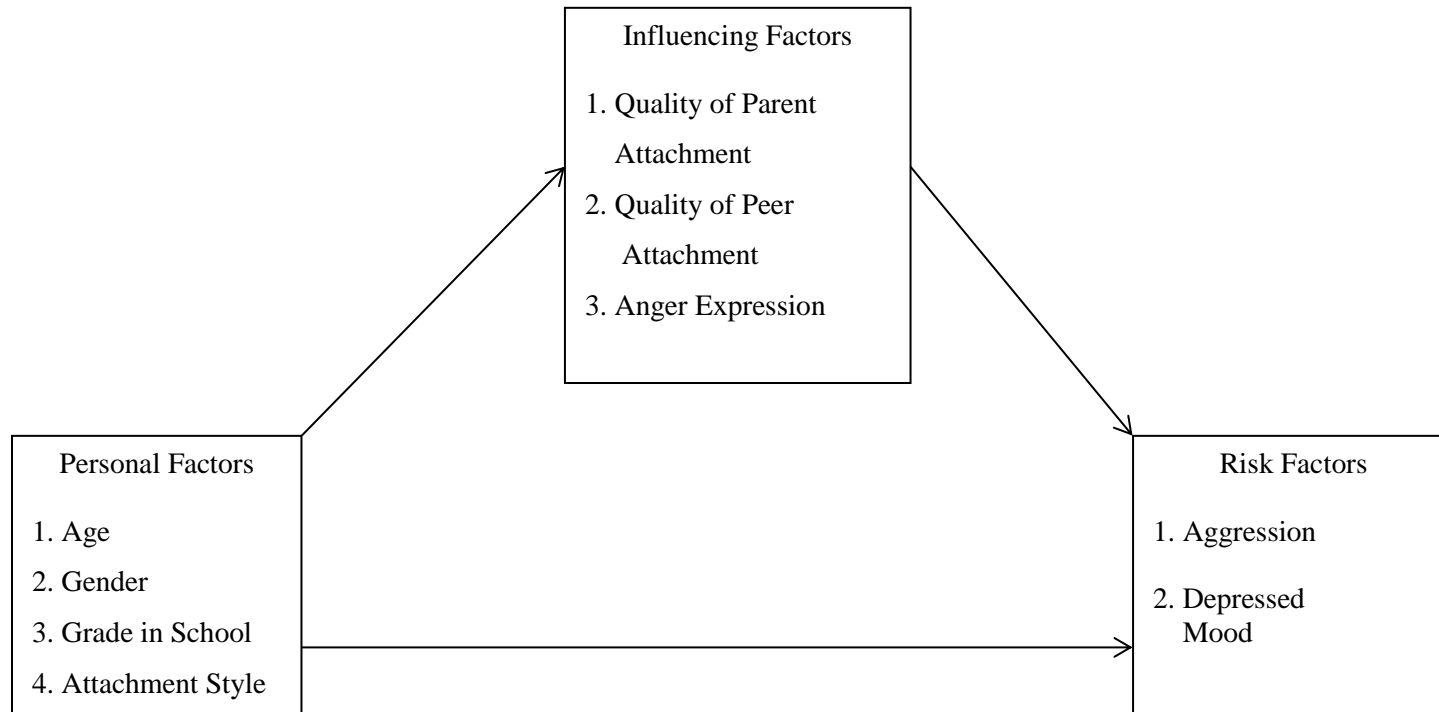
Influencing Factors

1. Quality of Parent Attachment
2. Quality of Peer Attachment
3. Anger Expression

Personal Factors

1. Age
2. Gender
3. Grade in School
4. Attachment Style

Risk Factors

1. Aggression
2. Depressed Mood